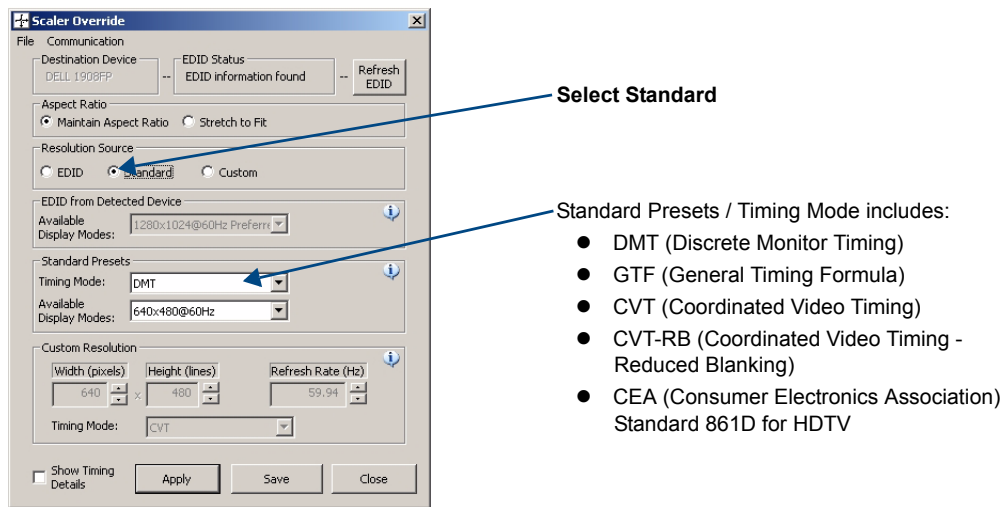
Scaler Override

File Communication

Destination Device
DELL 1908FP
--
EDID Status
EDID information found
--
Refresh EDID

Aspect Ratio
Maintain Aspect Ratio
Stretch to Fit

Resolution Source
EDID
Standard
Custom

EDID from Detected Device
Available Display Modes:
1280x1024@60Hz Preferre

Standard Presets
Timing Mode:
DMT
Available Display Modes:
640x480@60Hz

Custom Resolution
Width (pixels)
640
x
Height (lines)
480
Refresh Rate (Hz)
59.94
Timing Mode:
CVT

Show Timing Details
Apply
Save
Close

Select Standard

Standard Presets / Timing Mode includes:

- DMT (Discrete Monitor Timing)
- GTF (General Timing Formula)
- CVT (Coordinated Video Timing)
- CVT-RB (Coordinated Video Timing - Reduced Blanking)
- CEA (Consumer Electronics Association) Standard 861D for HDTV